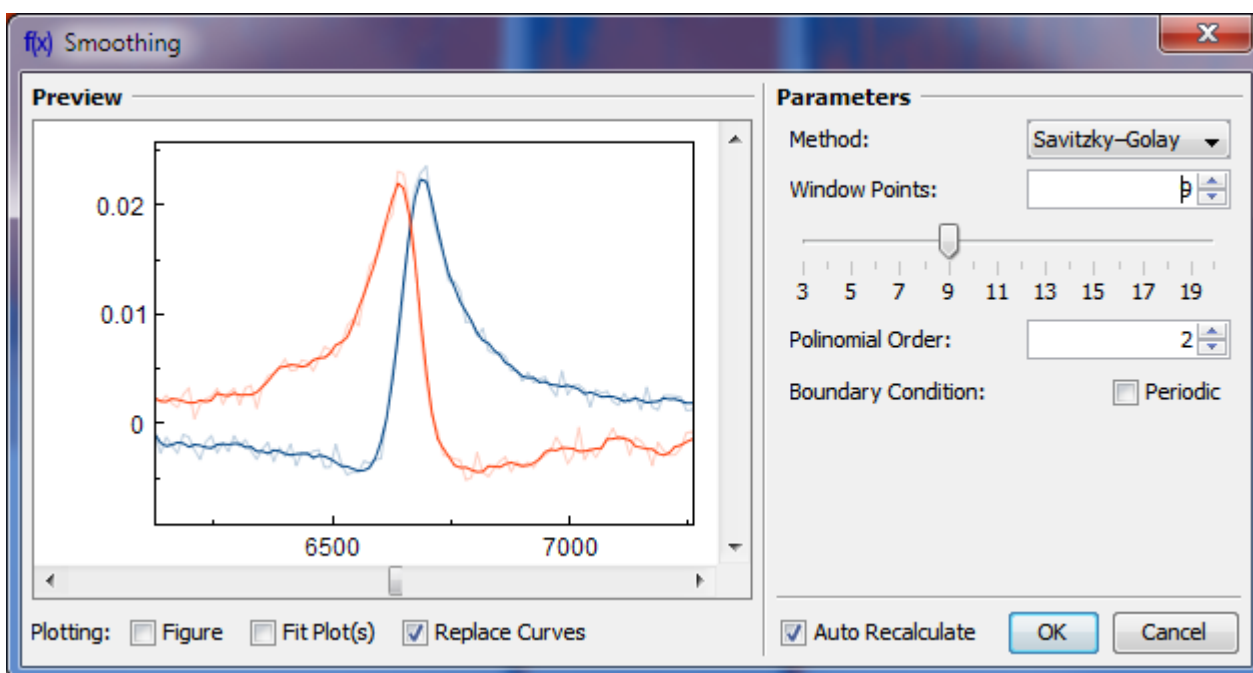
f(x) Smoothing

Preview

0.02
0.01
0
6500
7000

Plotting: Figure Fit Plot(s) Replace Curves

Parameters

Method: Savitzky–Golay

Window Points: 9

3 5 7 9 11 13 15 17 19

Polinomial Order: 2

Boundary Condition: Periodic

Auto Recalculate OK Cancel